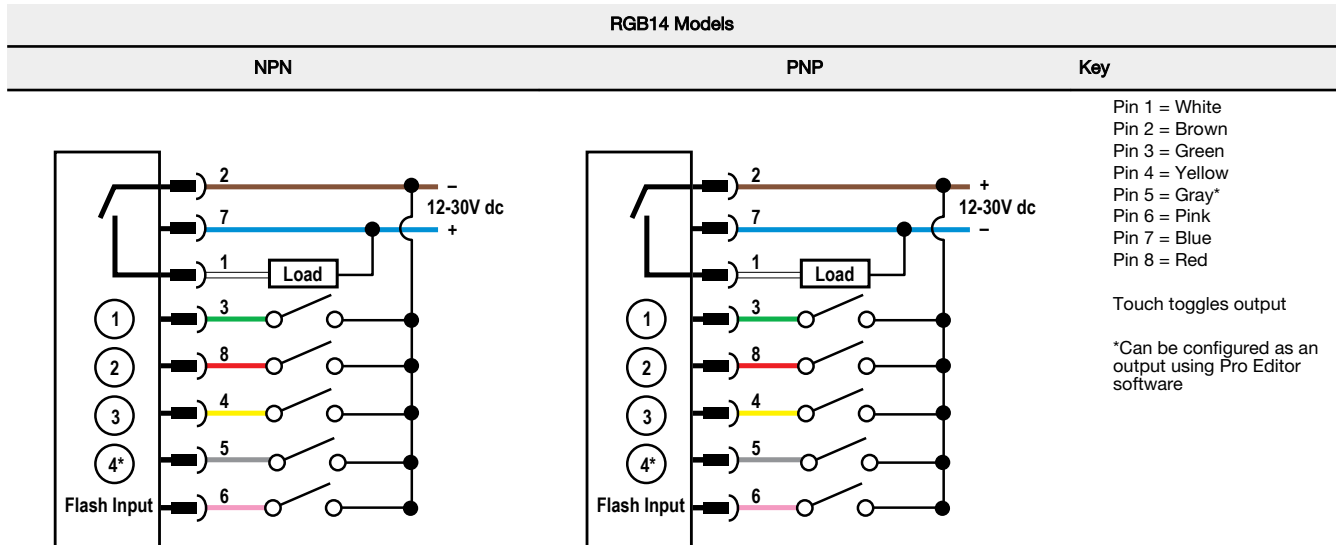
RGB14 Models

| NPN | PNP | Key |
|---|---|---|

2
7
1
Load
–
12-30V dc
+
3
8
4
5
6
1
2
3
4*
Flash Input

2
7
1
Load
+
12-30V dc
–
3
8
4
5
6
1
2
3
4*
Flash Input

Pin 1 = White
Pin 2 = Brown
Pin 3 = Green
Pin 4 = Yellow
Pin 5 = Gray*
Pin 6 = Pink
Pin 7 = Blue
Pin 8 = Red

Touch toggles output

*Can be configured as an output using Pro Editor software